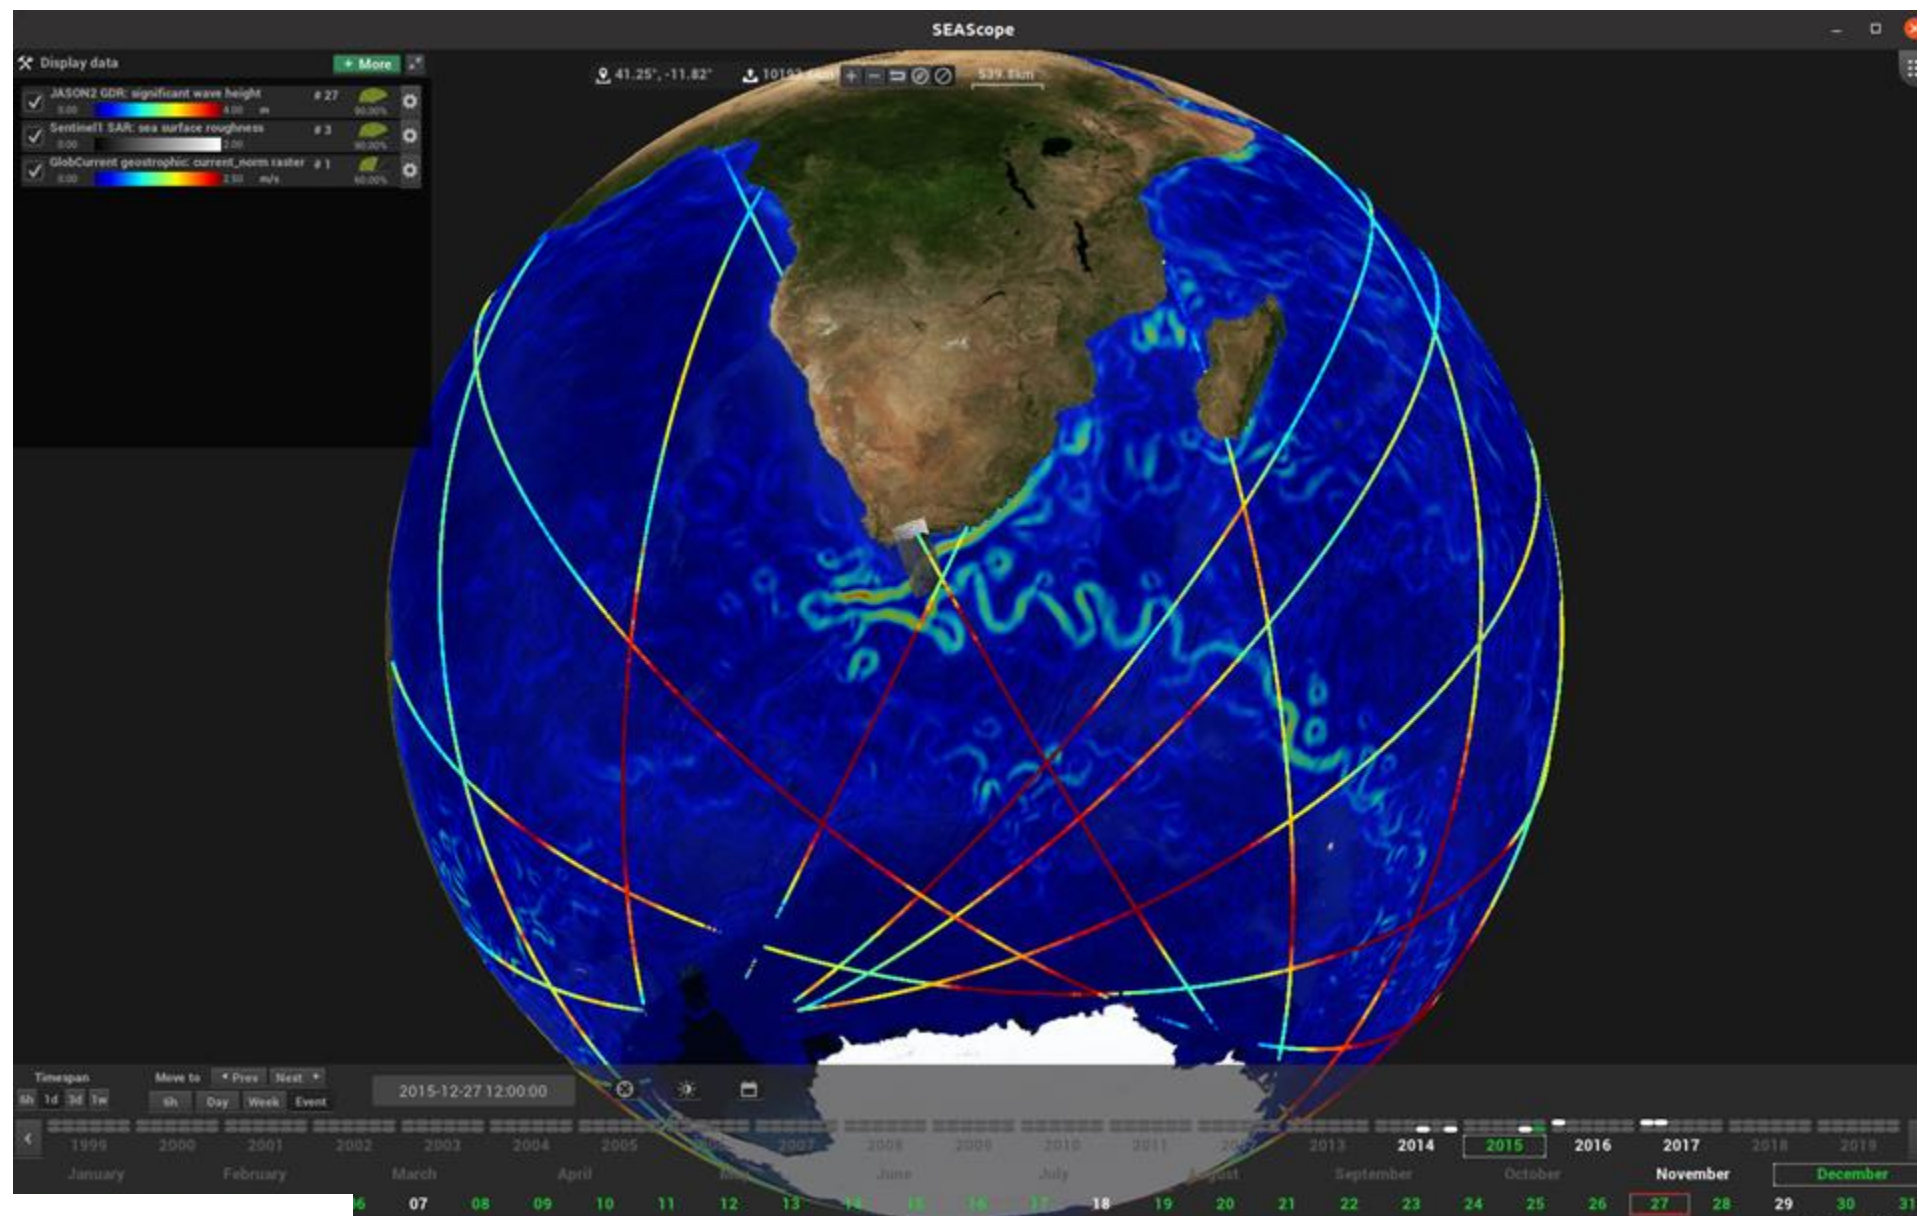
SEAScope

Display data

+ More

JASON2 GDR: significant wave height # 27
0.00 4.00 m 90.00%

Sentinel1 SAR: sea surface roughness # 3
0.00 2.00 90.00%

GlobCurrent geostrophic: current_norm raster # 1
0.00 2.50 m/s 60.00%

41.25°, -11.82°

10193.4km

539.8km

Timespan
6h 1d 3d 1w

Move to
◂ Prev Next ▸
6h Day Week Event

2015-12-27 12:00:00

1999 2000 2001 2002 2003 2004 2005 2006 2007 2008 2009 2010 2011 2012 2013 2014 2015 2016 2017 2018 2019

January February March April May June July August September October November December

06 07 08 09 10 11 12 13 14 15 16 17 18 19 20 21 22 23 24 25 26 27 28 29 30 31